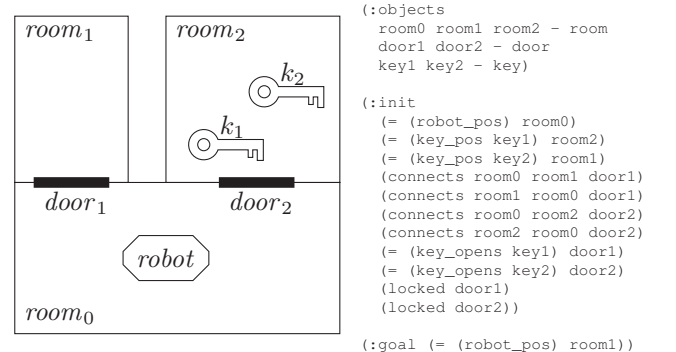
$room_1$

$room_2$

$k_2$

$k_1$

$door_1$

$door_2$

$robot$

$room_0$

(:objects
room0 room1 room2 - room
door1 door2 - door
key1 key2 - key)

(:init
(= (robot_pos) room0)
(= (key_pos key1) room2)
(= (key_pos key2) room1)
(connects room0 room1 door1)
(connects room1 room0 door1)
(connects room0 room2 door2)
(connects room2 room0 door2)
(= (key_opens key1) door1)
(= (key_opens key2) door2)
(locked door1)
(locked door2))

(:goal (= (robot_pos) room1))